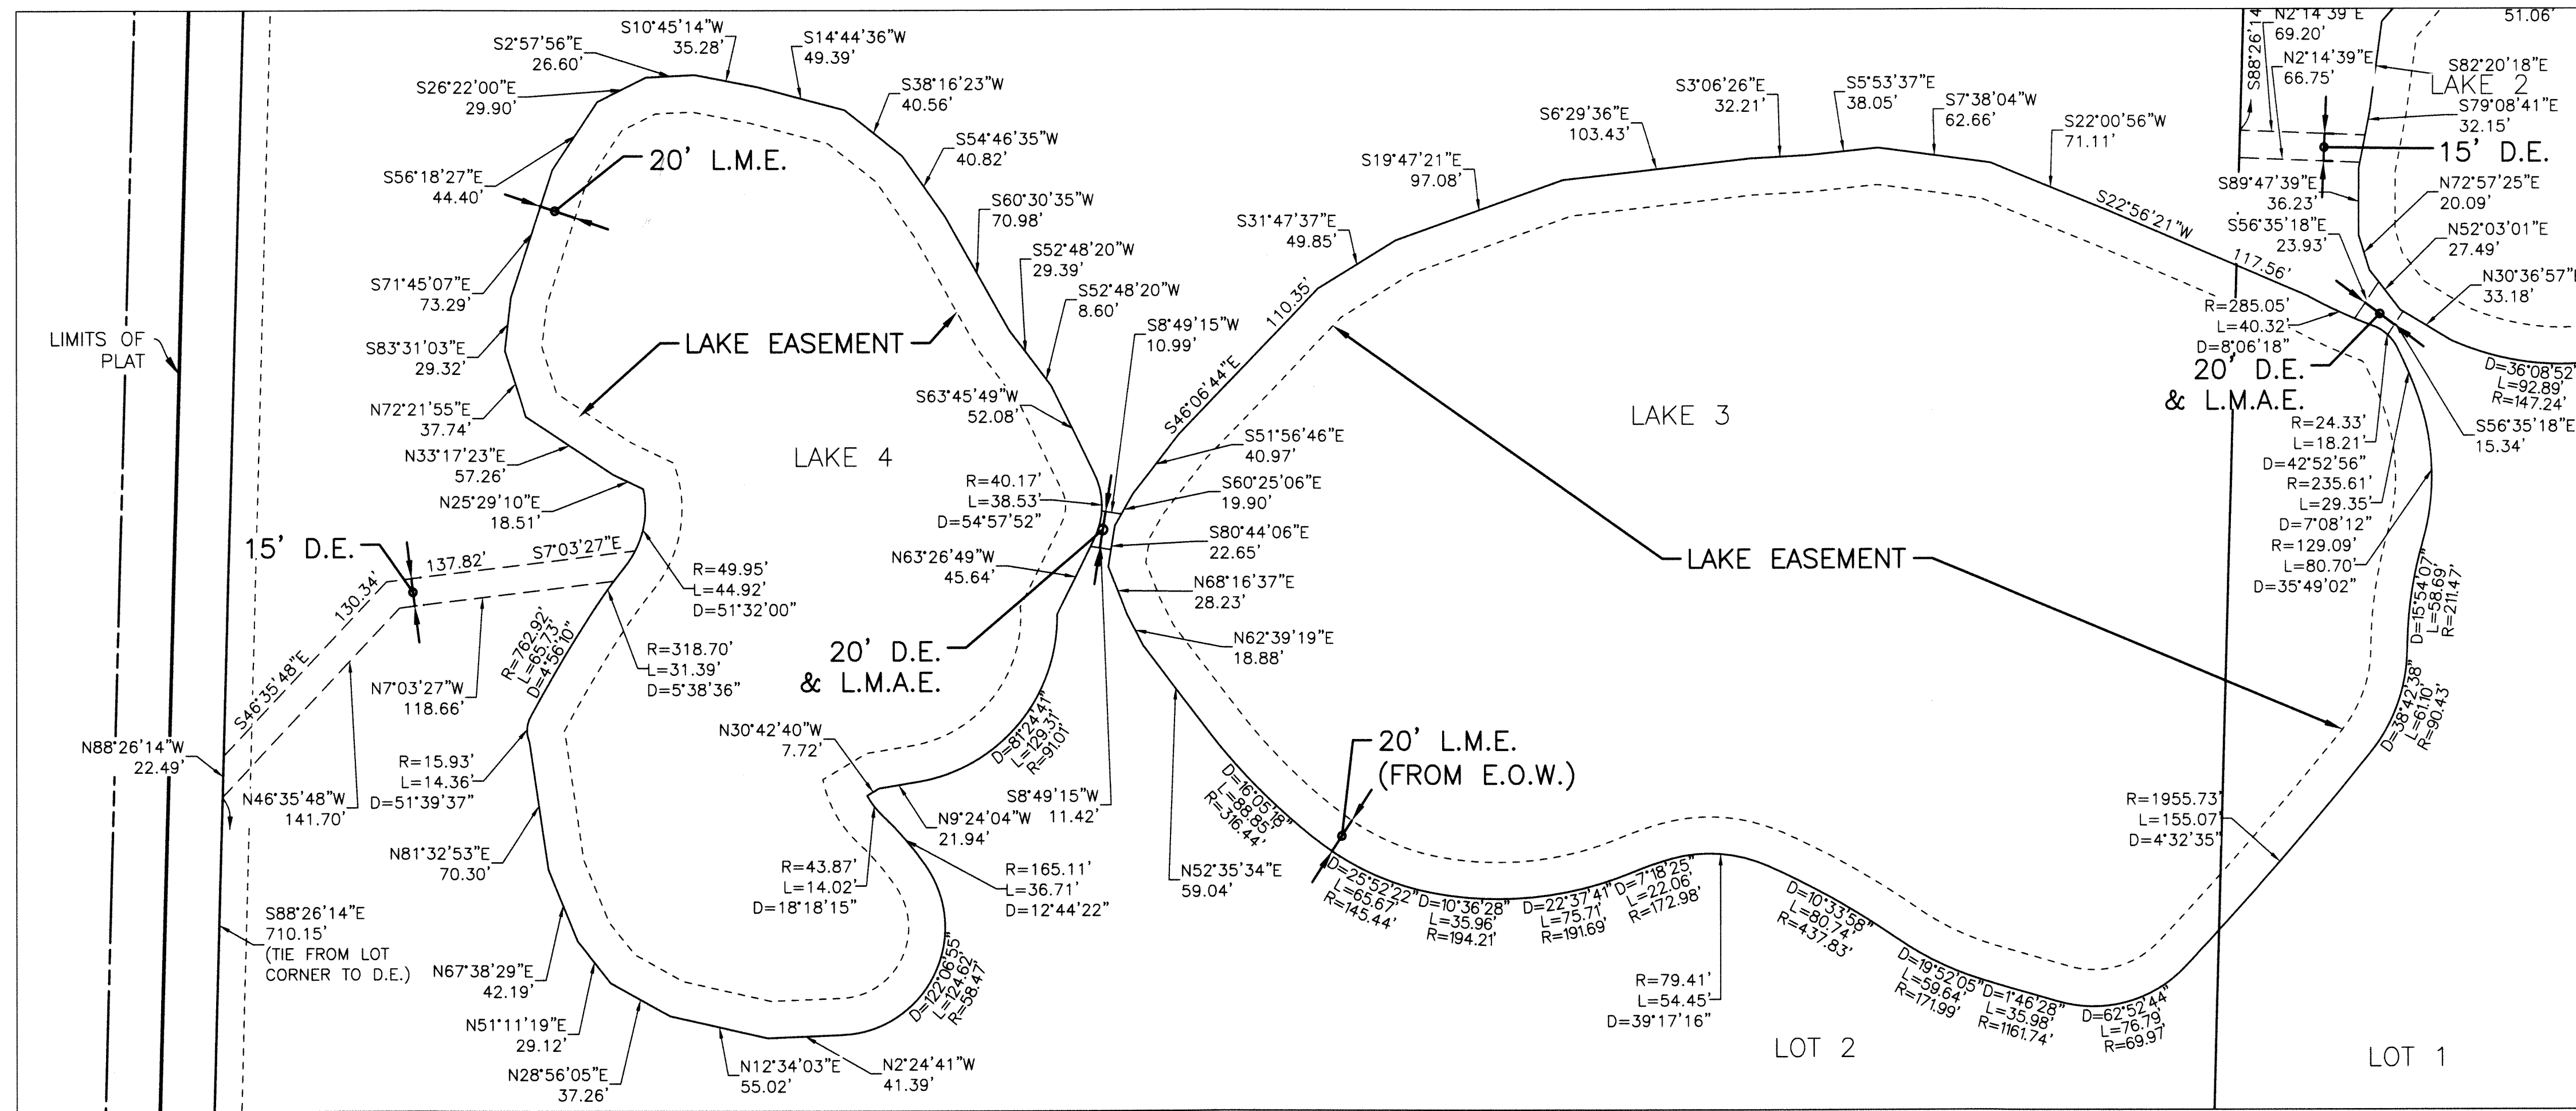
S10°45'14"W 35.28'
S2°57'56"E 26.60'
S14°44'36"W 49.39'
S26°22'00"E 29.90'
S38°16'23"W 40.56'
S54°46'35"W 40.82'
20' L.M.E.
S56°18'27"E 44.40'
S60°30'35"W 70.98'
S52°48'20"W 29.39'
S52°48'20"W 8.60'
S71°45'07"E 73.29'
LIMITS OF PLAT
LAKE EASEMENT
S83°31'03"E 29.32'
S8°49'15"W 10.99'
S63°45'49"W 52.08'
N72°21'55"E 37.74'
N33°17'23"E 57.26'
LAKE 4
N25°29'10"E 18.51'
R=40.17' L=38.53' D=54°57'52"
15' D.E.
137.82'
S7°03'27"E
R=49.95' L=44.92' D=51°32'00"
N63°26'49"W 45.64'
130.34'
S46°35'48"E
R=762.92' L=65.73' D=4°56'10"
R=318.70' L=31.39' D=5°38'36"
20' D.E. & L.M.A.E.
N7°03'27"W 118.66'
N30°42'40"W 7.72'
D=81°24'41" L=129.31' R=91.01'
N88°26'14"W 22.49'
R=15.93' L=14.36' D=51°39'37"
N46°35'48"W 141.70'
S8°49'15"W 11.42'
N9°24'04"W 21.94'
N81°32'53"E 70.30'
R=43.87' L=14.02' D=18°18'15"
R=165.11' L=36.71' D=12°44'22"
S88°26'14"E 710.15' (TIE FROM LOT CORNER TO D.E.)
N67°38'29"E 42.19'
D=122°06'55" L=124.62' R=58.47'
N51°11'19"E 29.12'
N28°56'05"E 37.26'
N12°34'03"E 55.02'
N2°24'41"W 41.39'
S3°06'26"E 32.21'
S5°53'37"E 38.05'
S7°38'04"W 62.66'
S6°29'36"E 103.43'
S22°00'56"W 71.11'
S19°47'21"E 97.08'
S31°47'37"E 49.85'
S22°56'21"W 117.56'
110.35'
S46°06'44"E
S51°56'46"E 40.97'
S60°25'06"E 19.90'
S80°44'06"E 22.65'
N68°16'37"E 28.23'
N62°39'19"E 18.88'
LAKE 3
LAKE EASEMENT
D=16°05'18" L=88.85' R=316.44'
20' L.M.E. (FROM E.O.W.)
N52°35'34"E 59.04'
D=25°52'22" L=65.67' R=145.44'
D=10°36'28" L=35.96' R=194.21'
D=22°37'41" L=75.71' R=191.69'
D=7°18'25" L=22.06' R=172.98'
D=10°33'58" L=80.74' R=437.83'
R=79.41' L=54.45' D=39°17'16"
D=19°52'05" L=59.64' R=171.99'
D=1°46'28" L=35.98' R=1161.74'
D=62°52'44" L=76.79' R=69.97'
LOT 2
LOT 1
N2°14'39"E 69.20'
S88°26'14
N2°14'39"E 66.75'
51.06'
S82°20'18"E
LAKE 2
S79°08'41"E 32.15'
15' D.E.
S89°47'39"E 36.23'
N72°57'25"E 20.09'
S56°35'18"E 23.93'
N52°03'01"E 27.49'
N30°36'57" 33.18'
R=285.05' L=40.32' D=8°06'18"
20' D.E. & L.M.A.E.
D=36°08'52" L=92.89' R=147.24'
S56°35'18"E 15.34'
R=24.33' L=18.21' D=42°52'56"
R=235.61' L=29.35' D=7°08'12"
R=129.09' L=80.70' D=35°49'02"
D=15°54'07" L=58.69' R=211.47'
D=38°42'38" L=61.10' R=90.43'
R=1955.73' L=155.07' D=4°32'35"